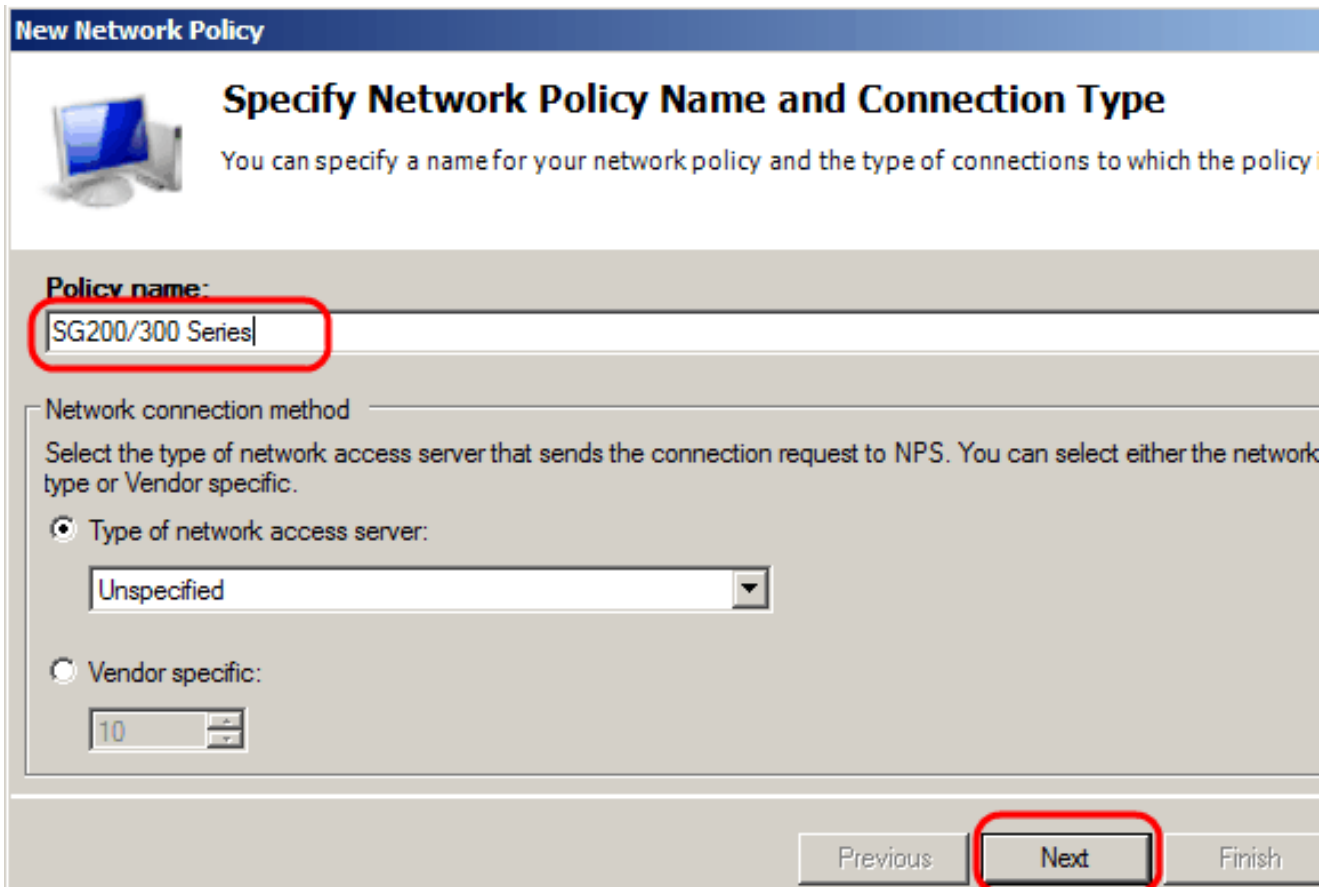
New Network Policy

Specify Network Policy Name and Connection Type

You can specify a name for your network policy and the type of connections to which the policy i

Policy name:

SG200/300 Series

Network connection method

Select the type of network access server that sends the connection request to NPS. You can select either the network type or Vendor specific.

Type of network access server:

Unspecified

Vendor specific:

10

Previous

Next

Finish